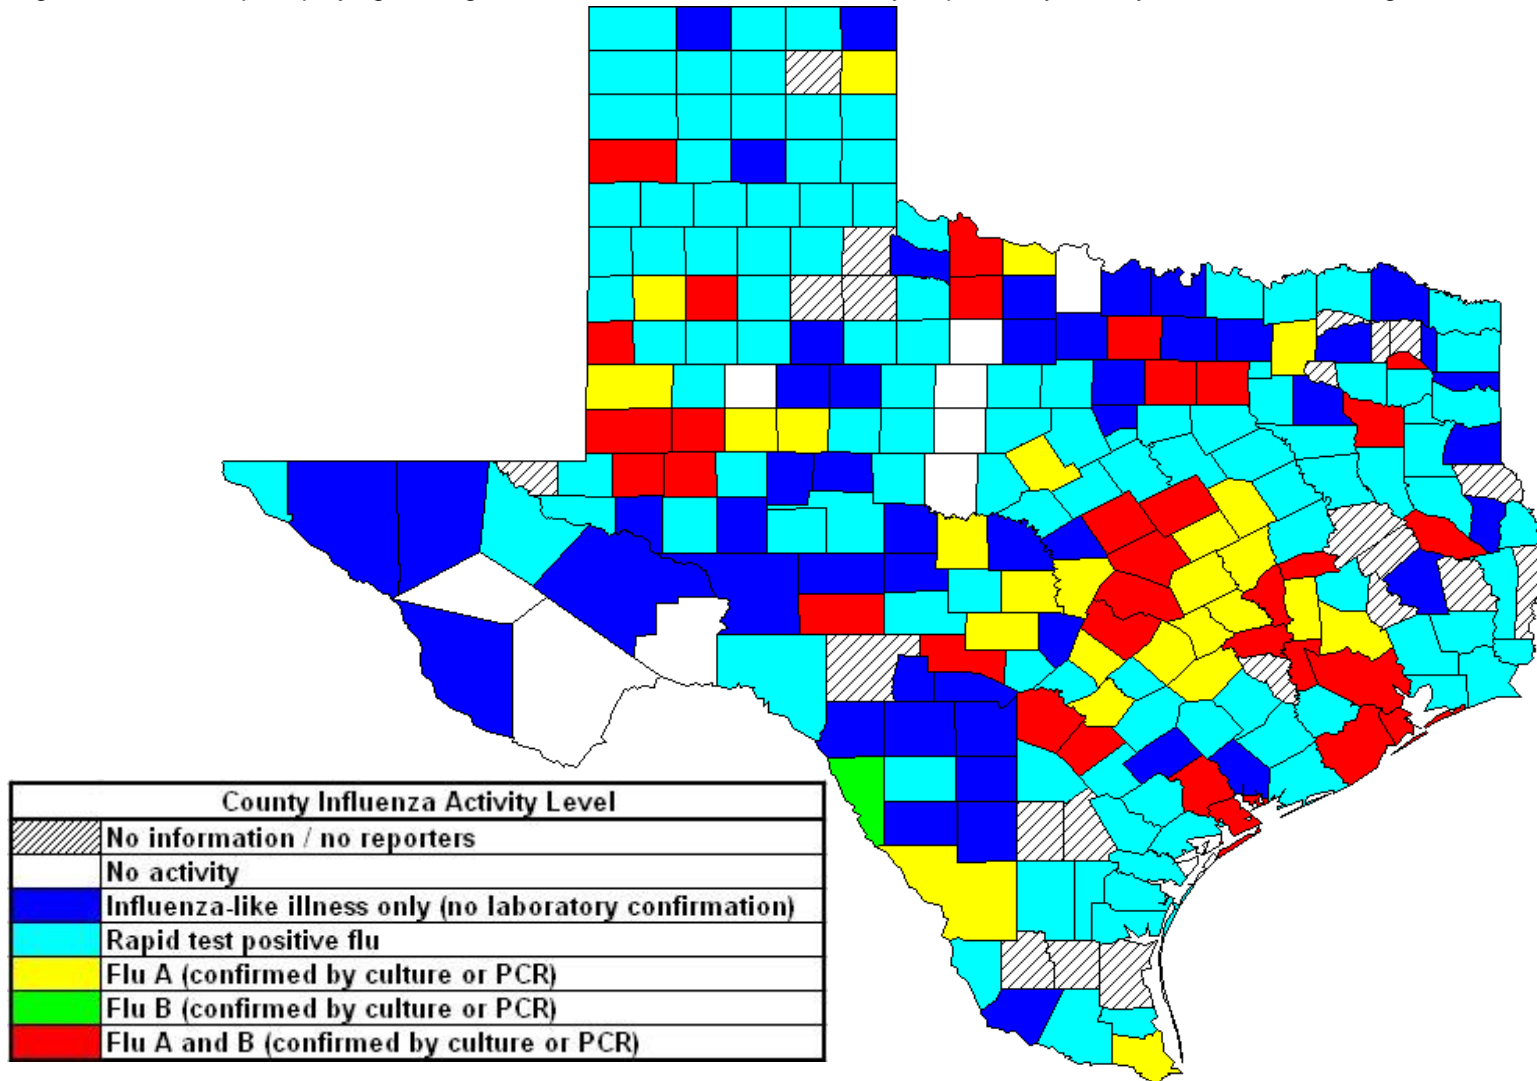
| County Influenza Activity Level |
|---|
| No information / no reporters |
| No activity |
| Influenza-like illness only (no laboratory confirmation) |
| Rapid test positive flu |
| Flu A (confirmed by culture or PCR) |
| Flu B (confirmed by culture or PCR) |
| Flu A and B (confirmed by culture or PCR) |